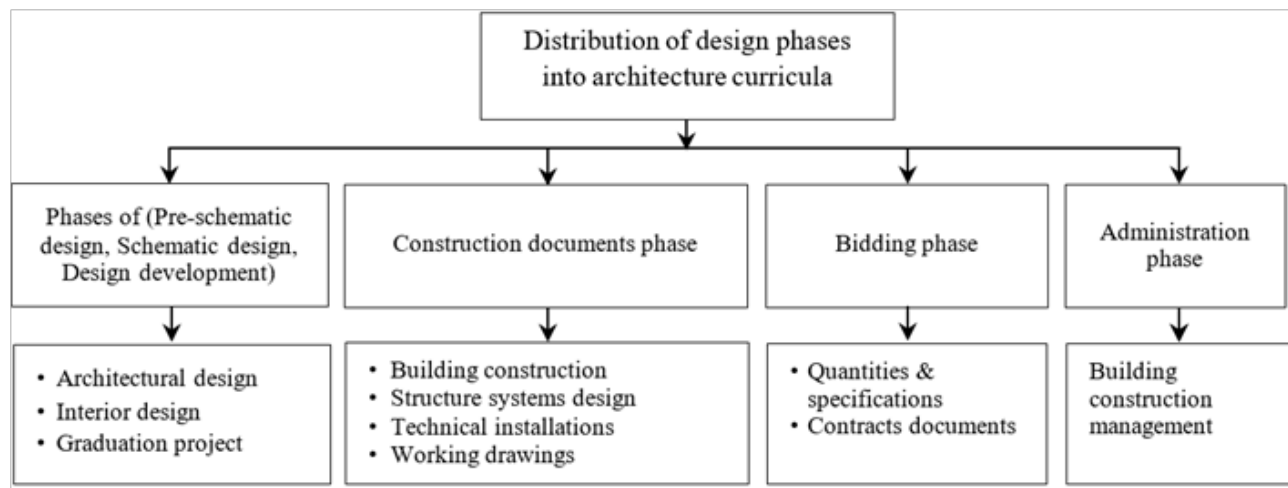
Distribution of design phases into architecture curricula

Phases of (Pre-schematic design, Schematic design, Design development)

Construction documents phase

Bidding phase

Administration phase

• Architectural design
• Interior design
• Graduation project

• Building construction
• Structure systems design
• Technical installations
• Working drawings

• Quantities & specifications
• Contracts documents

Building construction management